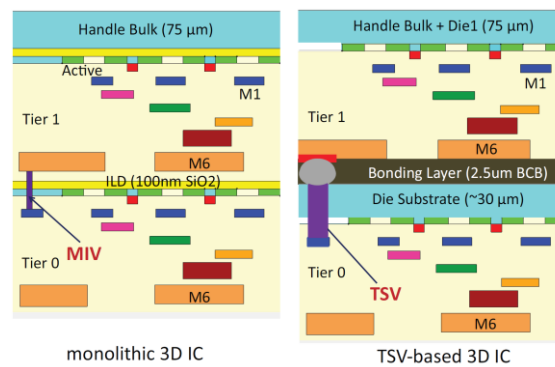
Handle Bulk (75 µm)

Active

M1

Tier 1

M6

ILD (100nm SiO2)

MIV

Tier 0

M6

monolithic 3D IC

Handle Bulk + Die1 (75 µm)

M1

Tier 1

M6

Bonding Layer (2.5um BCB)

Die Substrate (~30 µm)

Tier 0

TSV

M6

TSV-based 3D IC